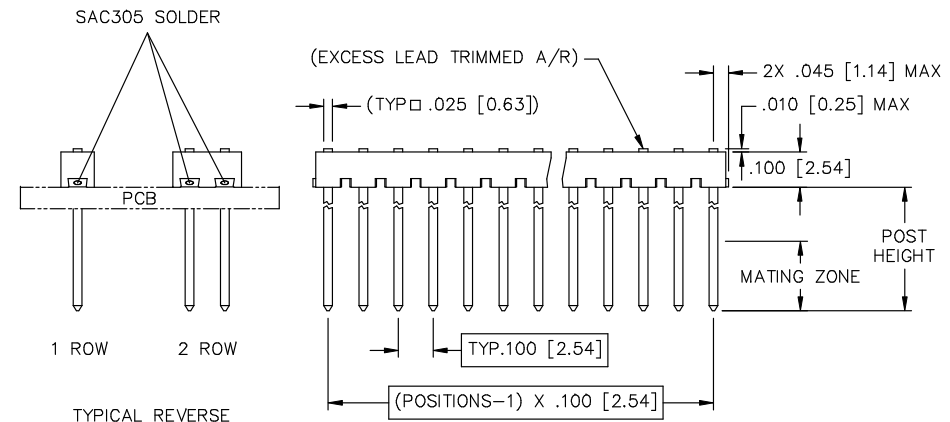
SAC305 SOLDER

PCB

1 ROW

2 ROW

TYPICAL REVERSE

(EXCESS LEAD TRIMMED A/R)

(TYP□ .025 [0.63])

2X .045 [1.14] MAX

.010 [0.25] MAX

.100 [2.54]

POST HEIGHT

MATING ZONE

TYP.100 [2.54]

(POSITIONS−1) X .100 [2.54]